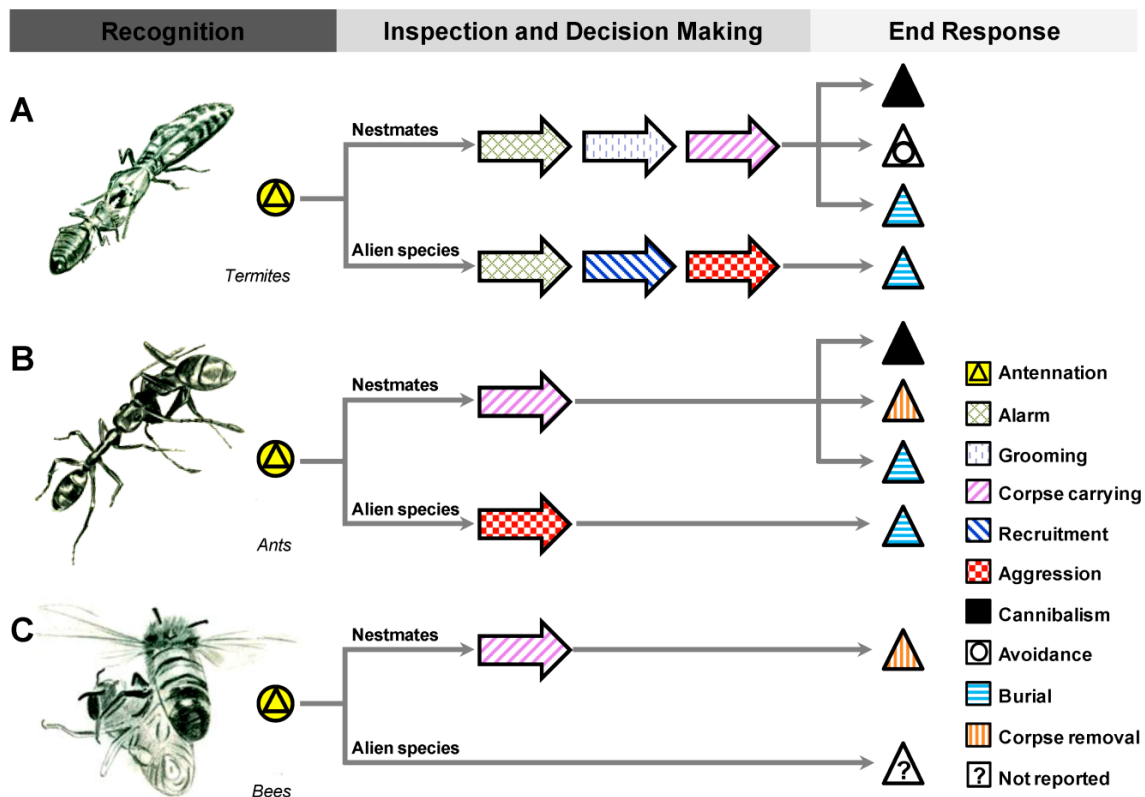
Recognition

Inspection and Decision Making

End Response

A

Nestmates

Alien species

Termites

B

Nestmates

Alien species

Ants

C

Nestmates

Alien species

Bees

?

Antennation

Alarm

Grooming

Corpse carrying

Recruitment

Aggression

Cannibalism

Avoidance

Burial

Corpse removal

? Not reported